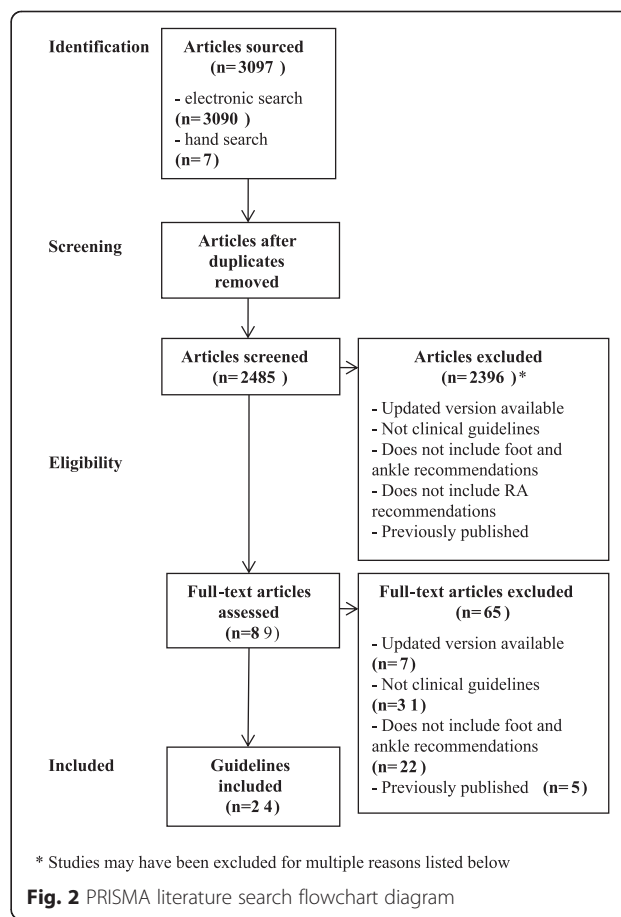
Identification

Articles sourced (n=3097 )

- electronic search (n=3090 )
- hand search (n=7)

Screening

Articles after duplicates removed

Articles screened (n=2485 )

Articles excluded (n=2396 )*

- Updated version available
- Not clinical guidelines
- Does not include foot and ankle recommendations
- Does not include RA recommendations
- Previously published

Eligibility

Full-text articles assessed (n=8 9)

Full-text articles excluded (n=65 )

- Updated version available (n=7)
- Not clinical guidelines (n=3 1)
- Does not include foot and ankle recommendations (n=22 )
- Previously published (n=5)

Included

Guidelines included (n=2 4)

* Studies may have been excluded for multiple reasons listed below

Fig. 2 PRISMA literature search flowchart diagram